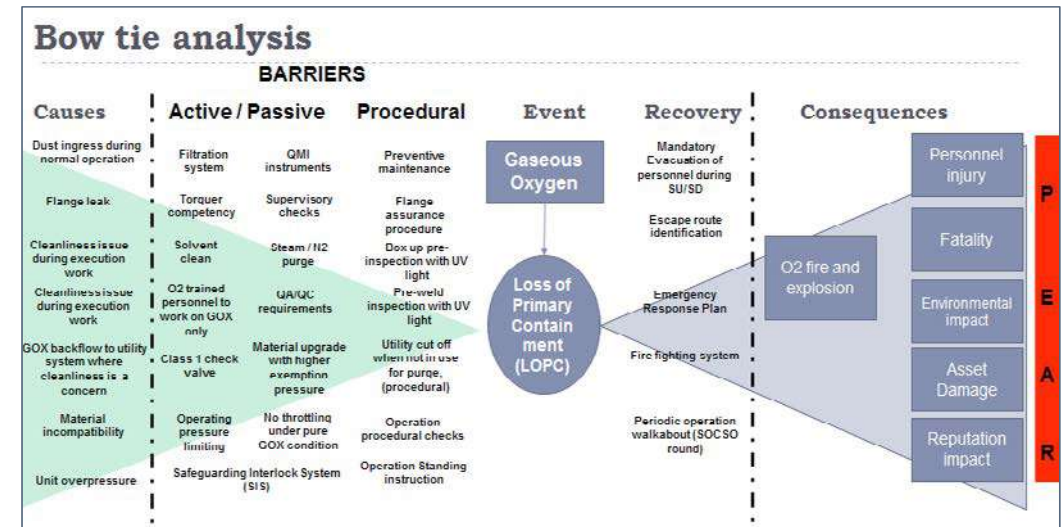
Bow tie analysis

BARRIERS

Causes

Active / Passive

Procedural

Event

Recovery

Consequences

Dust ingress during normal operation

Flange leak

Cleanliness issue during execution work

Cleanliness issue during execution work

GOX backflow to utility system where cleanliness is a concern

Material incompatibility

Unit overpressure

Filtration system

QMI instruments

Torquer competency

Supervisory checks

Solvent clean

Steam / N2 purge

O2 trained personnel to work on GOX only

QA/QC requirements

Class 1 check valve

Material upgrade with higher exemption pressure

Operating pressure limiting

No throttling under pure GOX condition

Safeguarding Interlock System (SIS)

Preventive maintenance

Flange assurance procedure

Box up pre-inspection with UV light

Pre-weld inspection with UV light

Utility cut off when not in use for purge, (procedural)

Operation procedural checks

Operation Standing instruction

Gaseous Oxygen

Loss of Primary Containment (LOPC)

Mandatory Evacuation of personnel during SU/SD

Escape route identification

Emergency Response Plan

Fire fighting system

Periodic operation walkabout (SOC SO round)

O2 fire and explosion

Personnel injury

Fatality

Environmental impact

Asset Damage

Reputation impact

P
E
A
R